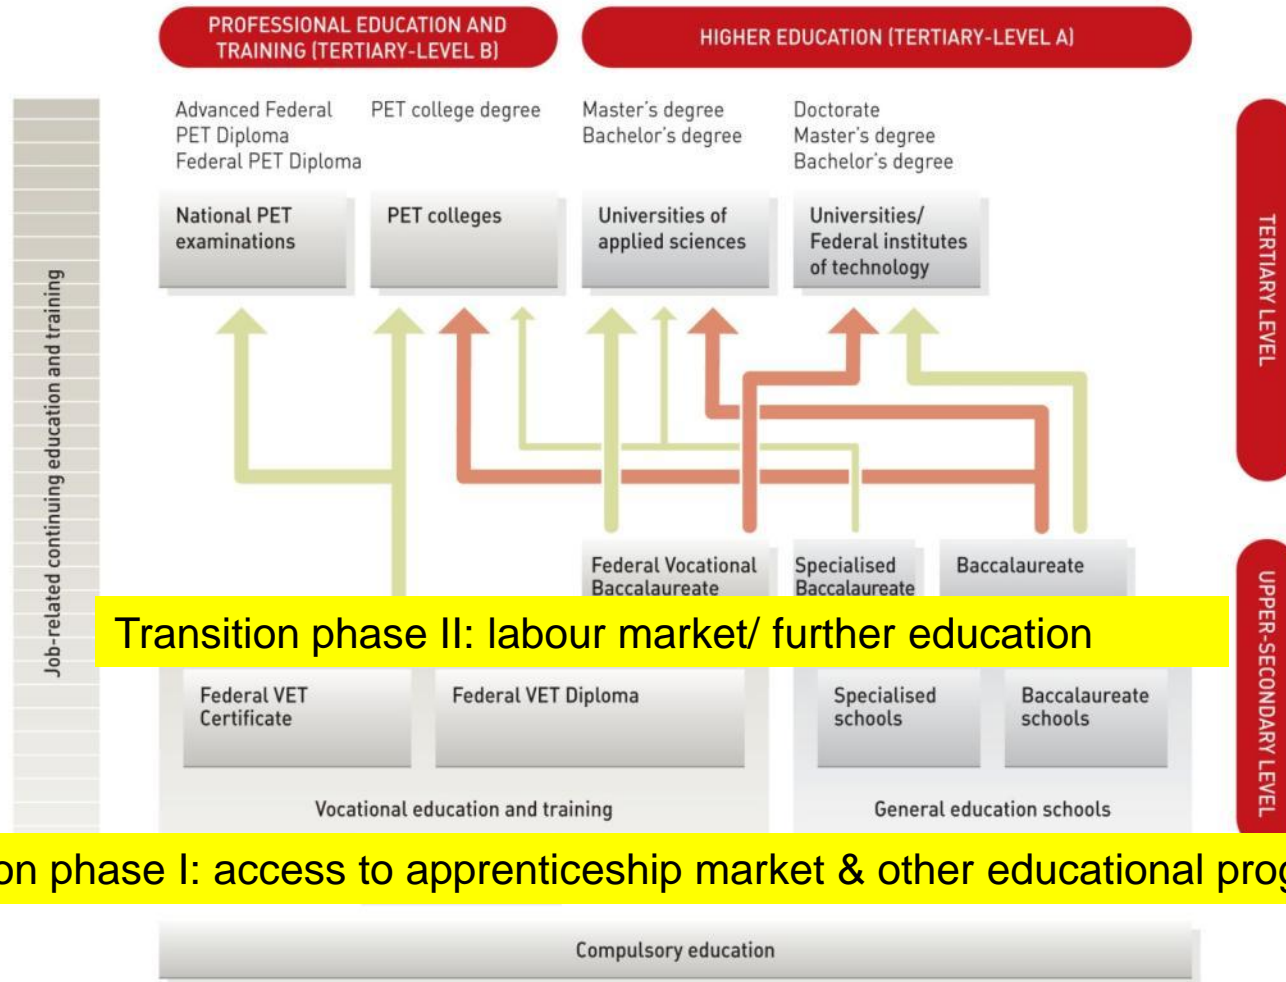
PROFESSIONAL EDUCATION AND TRAINING (TERTIARY-LEVEL B)

HIGHER EDUCATION (TERTIARY-LEVEL A)

Job-related continuing education and training

Advanced Federal PET Diploma
Federal PET Diploma

PET college degree

Master's degree
Bachelor's degree

Doctorate
Master's degree
Bachelor's degree

National PET examinations

PET colleges

Universities of applied sciences

Universities/ Federal institutes of technology

TERTIARY LEVEL

Federal Vocational Baccalaureate

Specialised Baccalaureate

Baccalaureate

Transition phase II: labour market/ further education

Federal VET Certificate

Federal VET Diploma

Specialised schools

Baccalaureate schools

UPPER-SECONDARY LEVEL

Vocational education and training

General education schools

on phase I: access to apprenticeship market & other educational prog

Compulsory education